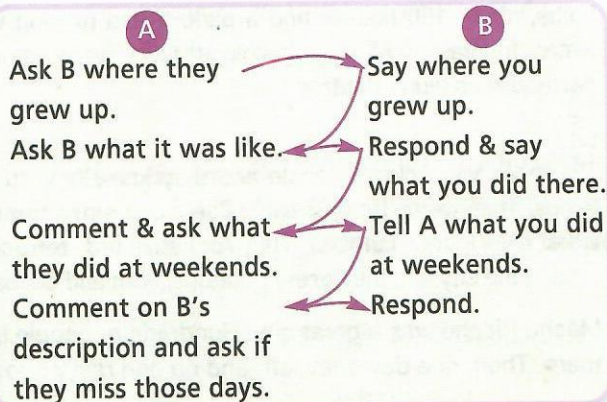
A

Ask B where they grew up.

Ask B what it was like.

Comment & ask what they did at weekends.

Comment on B's description and ask if they miss those days.

B

Say where you grew up.

Respond & say what you did there.

Tell A what you did at weekends.

Respond.